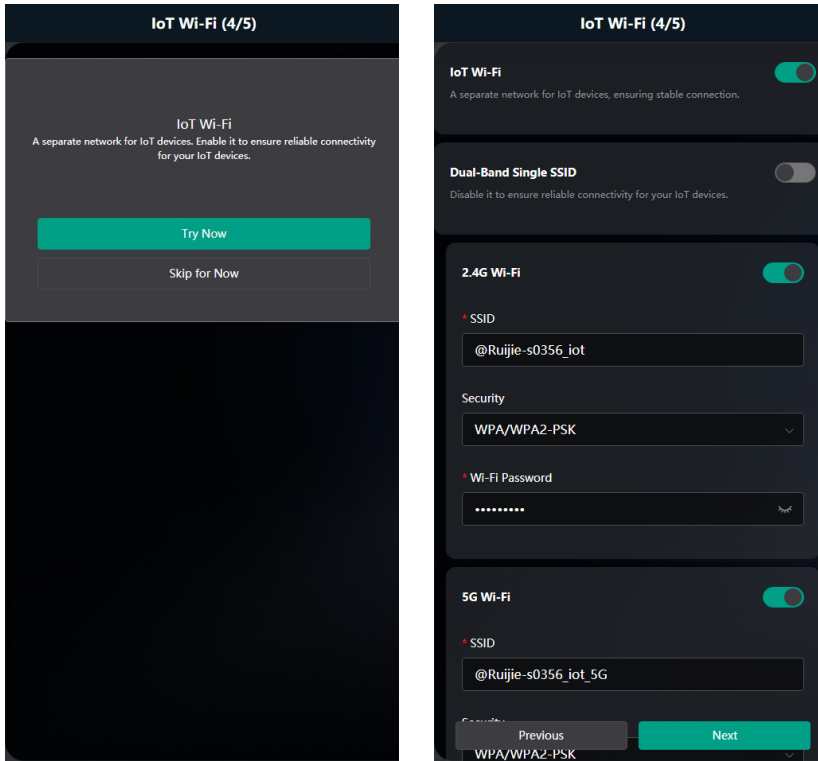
IoT Wi-Fi (4/5)

IoT Wi-Fi
A separate network for IoT devices. Enable it to ensure reliable connectivity for your IoT devices.

Try Now

Skip for Now

IoT Wi-Fi (4/5)

IoT Wi-Fi
A separate network for IoT devices, ensuring stable connection.

Dual-Band Single SSID
Disable it to ensure reliable connectivity for your IoT devices.

2.4G Wi-Fi

* SSID
@Ruijie-s0356_iot

Security
WPA/WPA2-PSK

* Wi-Fi Password
•••••••••

5G Wi-Fi

* SSID
@Ruijie-s0356_iot_5G

Security
WPA/WPA2-PSK

Previous

Next